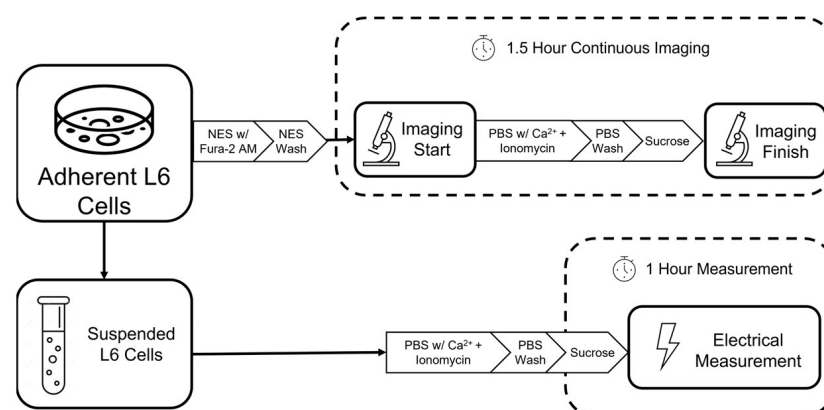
1.5 Hour Continuous Imaging

Adherent L6 Cells

NES w/ Fura-2 AM

NES Wash

Imaging Start

PBS w/ $Ca^{2+}$ + Ionomycin

PBS Wash

Sucrose

Imaging Finish

1 Hour Measurement

Suspended L6 Cells

PBS w/ $Ca^{2+}$ + Ionomycin

PBS Wash

Sucrose

Electrical Measurement